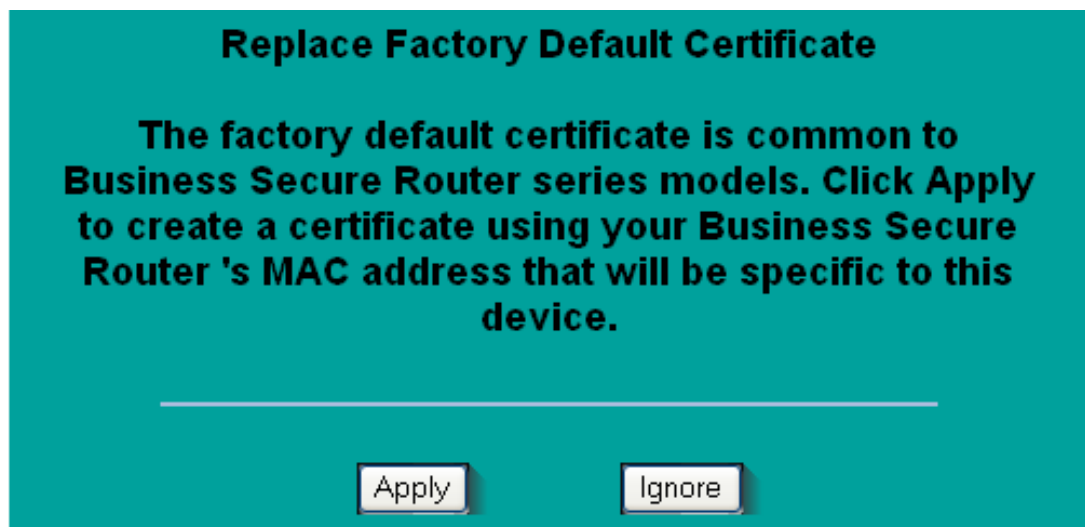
Replace Factory Default Certificate

The factory default certificate is common to Business Secure Router series models. Click Apply to create a certificate using your Business Secure Router 's MAC address that will be specific to this device.

Apply

Ignore